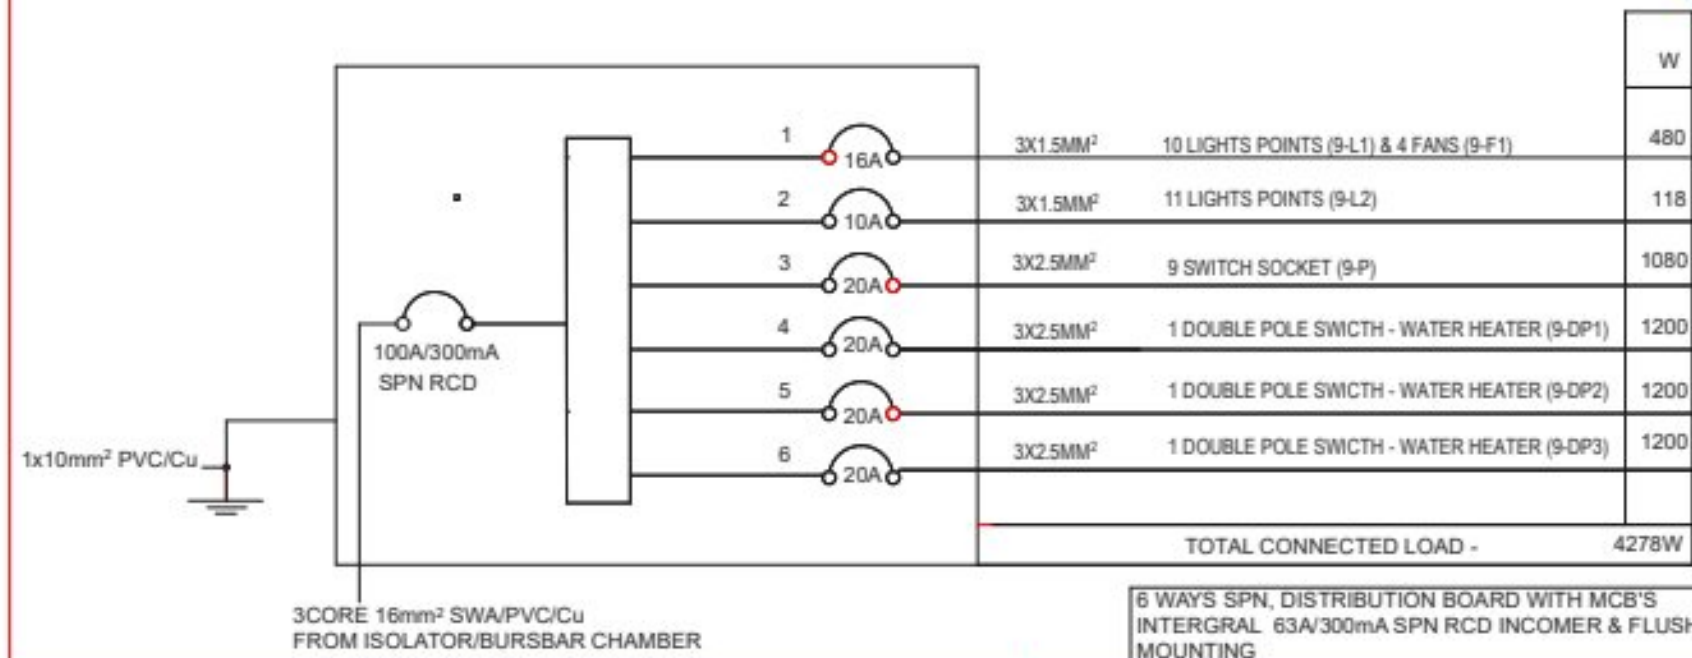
W

1 16A 3X1.5MM² 10 LIGHTS POINTS (9-L1) & 4 FANS (9-F1) 480

2 10A 3X1.5MM² 11 LIGHTS POINTS (9-L2) 118

3 20A 3X2.5MM² 9 SWITCH SOCKET (9-P) 1080

4 20A 3X2.5MM² 1 DOUBLE POLE SWICTH - WATER HEATER (9-DP1) 1200

5 20A 3X2.5MM² 1 DOUBLE POLE SWICTH - WATER HEATER (9-DP2) 1200

6 20A 3X2.5MM² 1 DOUBLE POLE SWICTH - WATER HEATER (9-DP3) 1200

100A/300mA SPN RCD

1x10mm² PVC/Cu

TOTAL CONNECTED LOAD - 4278W

3CORE 16mm² SWA/PVC/Cu FROM ISOLATOR/BURSBAR CHAMBER

6 WAYS SPN, DISTRIBUTION BOARD WITH MCB'S INTERGRAL 63A/300mA SPN RCD INCOMER & FLUSH MOUNTING